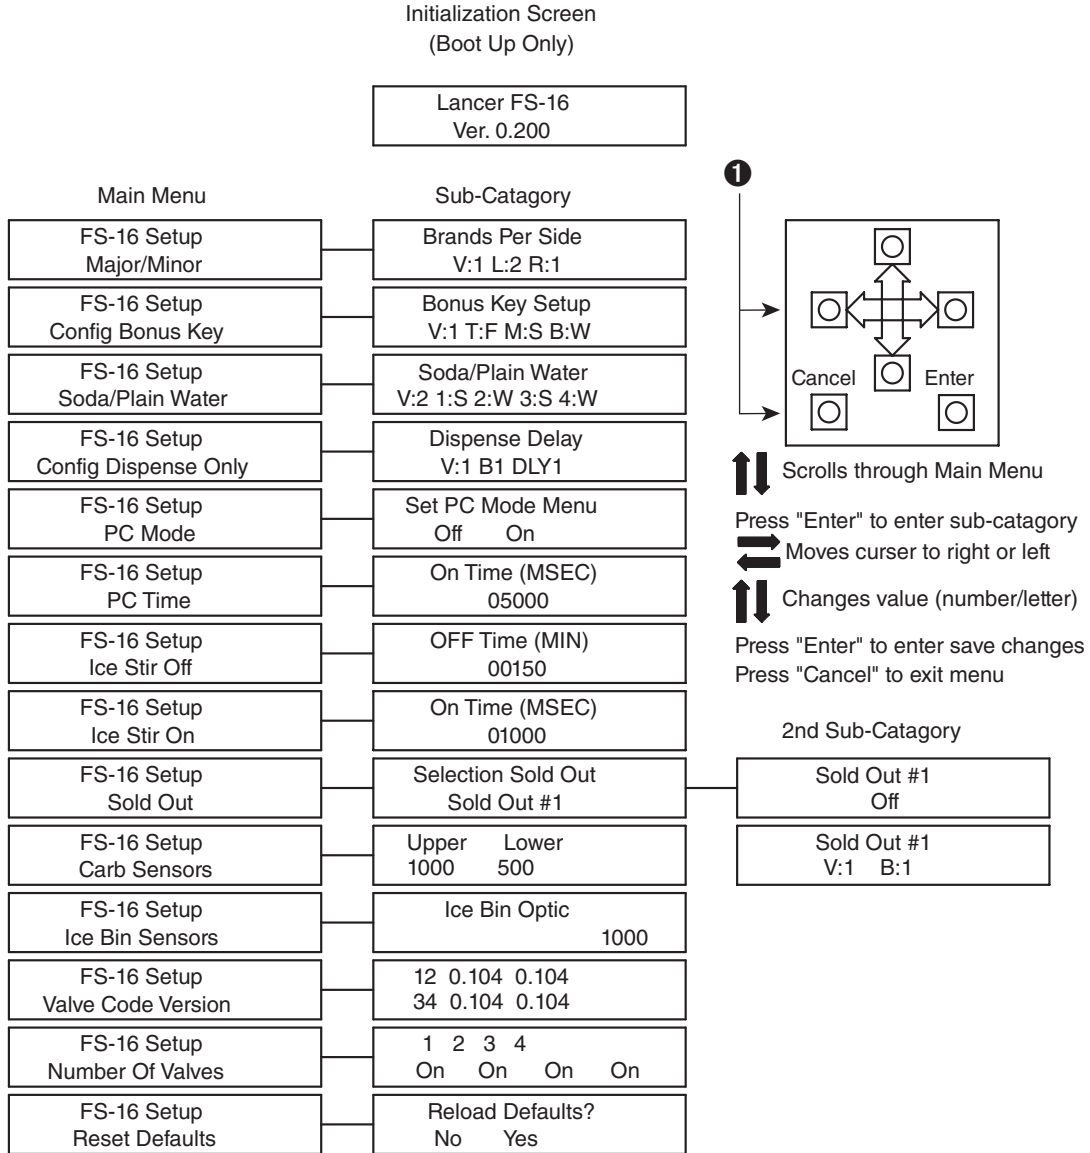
Initialization Screen
(Boot Up Only)

Lancer FS-16
Ver. 0.200

Main Menu

Sub-Catagory

| Main Menu | Sub-Catagory |
|---|---|
| FS-16 Setup Major/Minor | Brands Per Side V:1 L:2 R:1 |
| FS-16 Setup Config Bonus Key | Bonus Key Setup V:1 T:F M:S B:W |
| FS-16 Setup Soda/Plain Water | Soda/Plain Water V:2 1:S 2:W 3:S 4:W |
| FS-16 Setup Config Dispense Only | Dispense Delay V:1 B1 DLY1 |
| FS-16 Setup PC Mode | Set PC Mode Menu Off On |
| FS-16 Setup PC Time | On Time (MSEC) 05000 |
| FS-16 Setup Ice Stir Off | OFF Time (MIN) 00150 |
| FS-16 Setup Ice Stir On | On Time (MSEC) 01000 |
| FS-16 Setup Sold Out | Selection Sold Out Sold Out #1 |
| FS-16 Setup Carb Sensors | Upper Lower 1000 500 |
| FS-16 Setup Ice Bin Sensors | Ice Bin Optic 1000 |
| FS-16 Setup Valve Code Version | 12 0.104 0.104 34 0.104 0.104 |
| FS-16 Setup Number Of Valves | 1 2 3 4 On On On On |
| FS-16 Setup Reset Defaults | Reload Defaults? No Yes |

❶

Cancel
Enter

Scrolls through Main Menu

Press "Enter" to enter sub-catagory
Moves curser to right or left
Changes value (number/letter)

Press "Enter" to enter save changes
Press "Cancel" to exit menu

2nd Sub-Catagory

Sold Out #1
Off

Sold Out #1
V:1 B:1